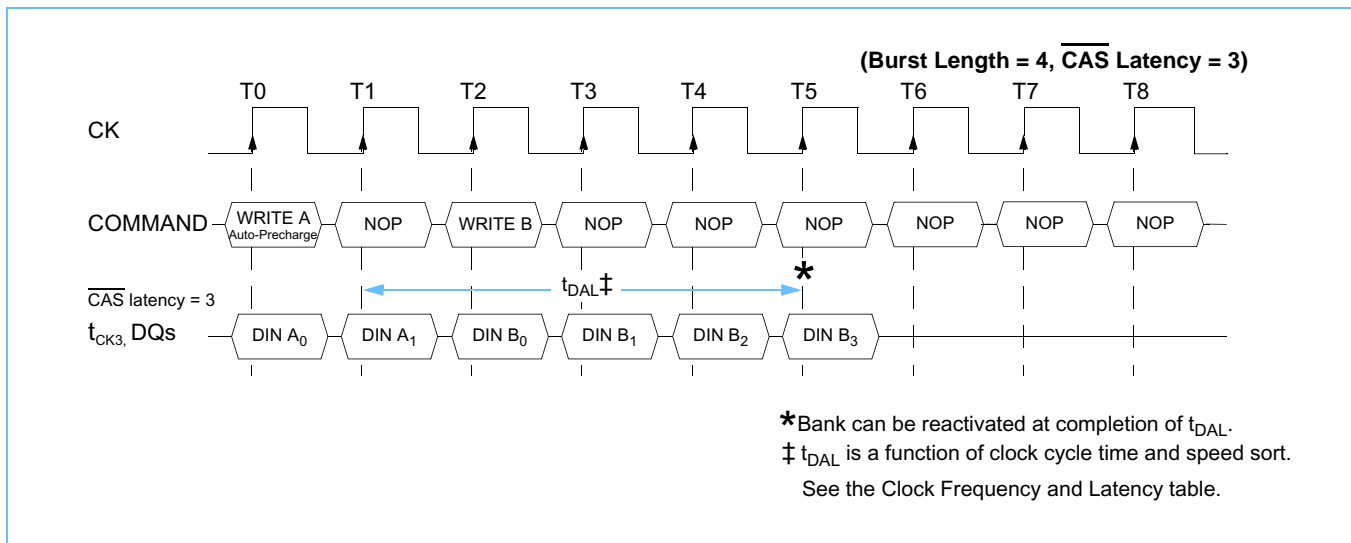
(Burst Length = 4, $\overline{\text{CAS}}$ Latency = 3)

T0 T1 T2 T3 T4 T5 T6 T7 T8

CK

COMMAND WRITE A Auto-Precharge NOP WRITE B NOP NOP NOP NOP NOP NOP

$t_{DAL}$‡ *

$\overline{\text{CAS}}$ latency = 3

$t_{CK3,}$ DQs DIN $A_0$ DIN $A_1$ DIN $B_0$ DIN $B_1$ DIN $B_2$ DIN $B_3$

*Bank can be reactivated at completion of $t_{DAL}$.

‡ $t_{DAL}$ is a function of clock cycle time and speed sort. See the Clock Frequency and Latency table.